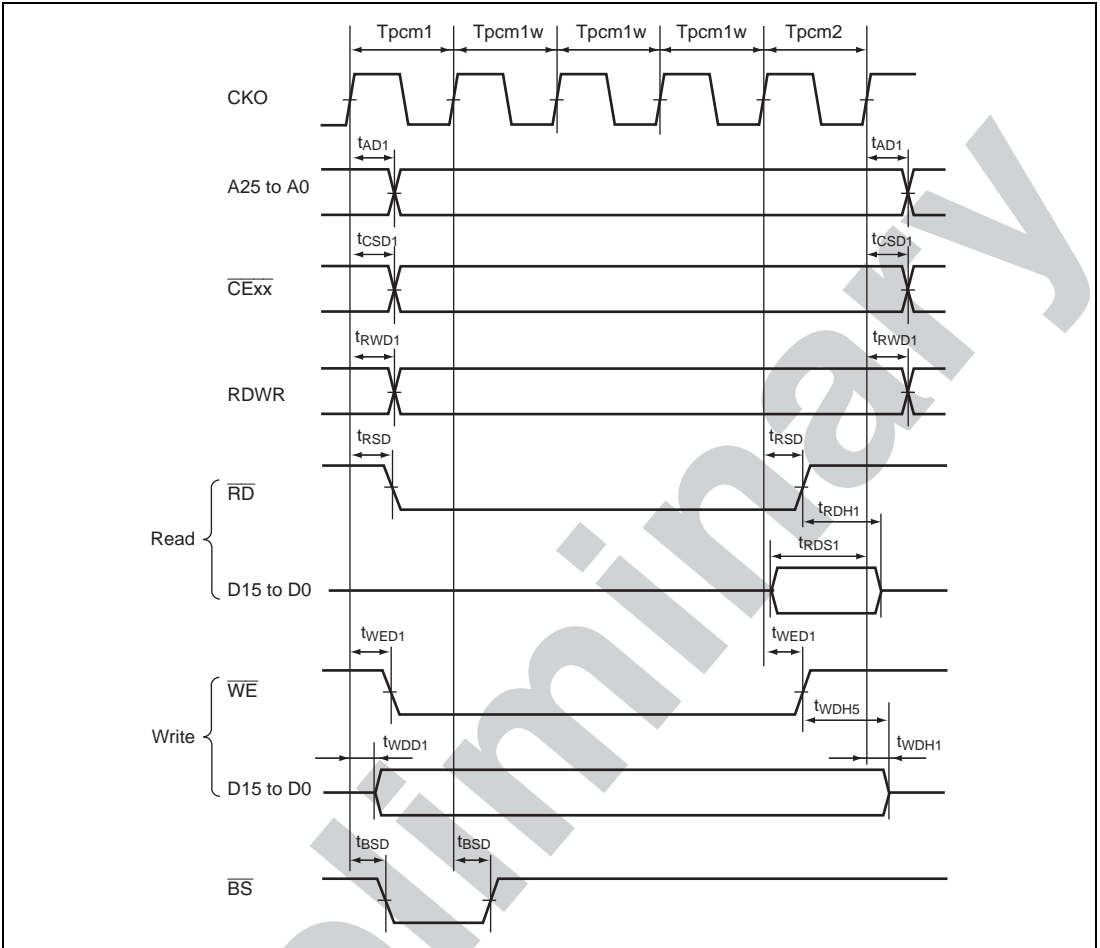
Tpcm1 Tpcm1w Tpcm1w Tpcm1w Tpcm2

CKO

$t_{AD1}$ $t_{AD1}$

A25 to A0

$t_{CSD1}$ $t_{CSD1}$

$\overline{CExx}$

$t_{RWD1}$ $t_{RWD1}$

RDWR

$t_{RSD}$ $t_{RSD}$

$\overline{RD}$

$t_{RDH1}$

Read

$t_{RDS1}$

D15 to D0

$t_{WED1}$ $t_{WED1}$

$\overline{WE}$

$t_{WDH5}$

Write

$t_{WDD1}$ $t_{WDH1}$

D15 to D0

$t_{BSD}$ $t_{BSD}$

$\overline{BS}$

Preliminary